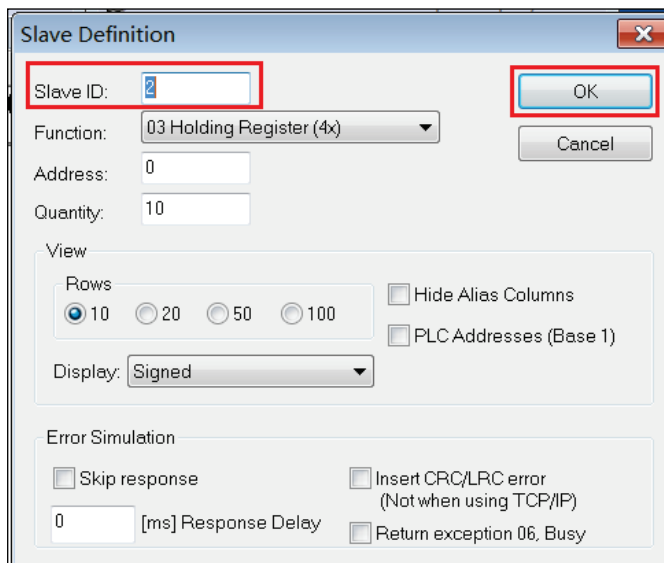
Slave Definition

Slave ID: 2

OK

Cancel

Function: 03 Holding Register (4x)

Address: 0

Quantity: 10

View

Rows

10 20 50 100

Hide Alias Columns

PLC Addresses (Base 1)

Display: Signed

Error Simulation

Skip response

0 [ms] Response Delay

Insert CRC/LRC error (Not when using TCP/IP)

Return exception 06, Busy